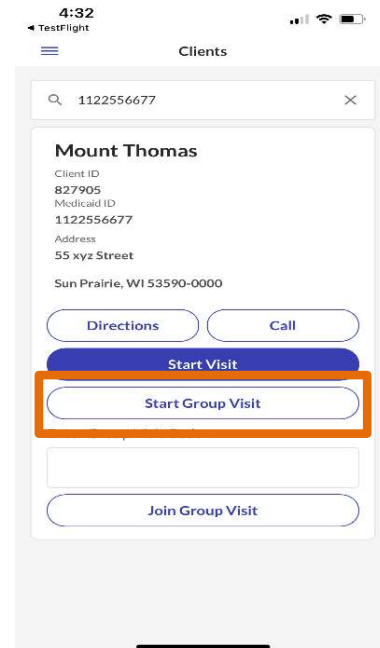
4:32
◂ TestFlight

Clients

1122556677

Mount Thomas

Client ID
827905
Medicaid ID
1122556677
Address
55 xyz Street

Sun Prairie, WI 53590-0000

Directions

Call

Start Visit

Start Group Visit

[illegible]

Join Group Visit